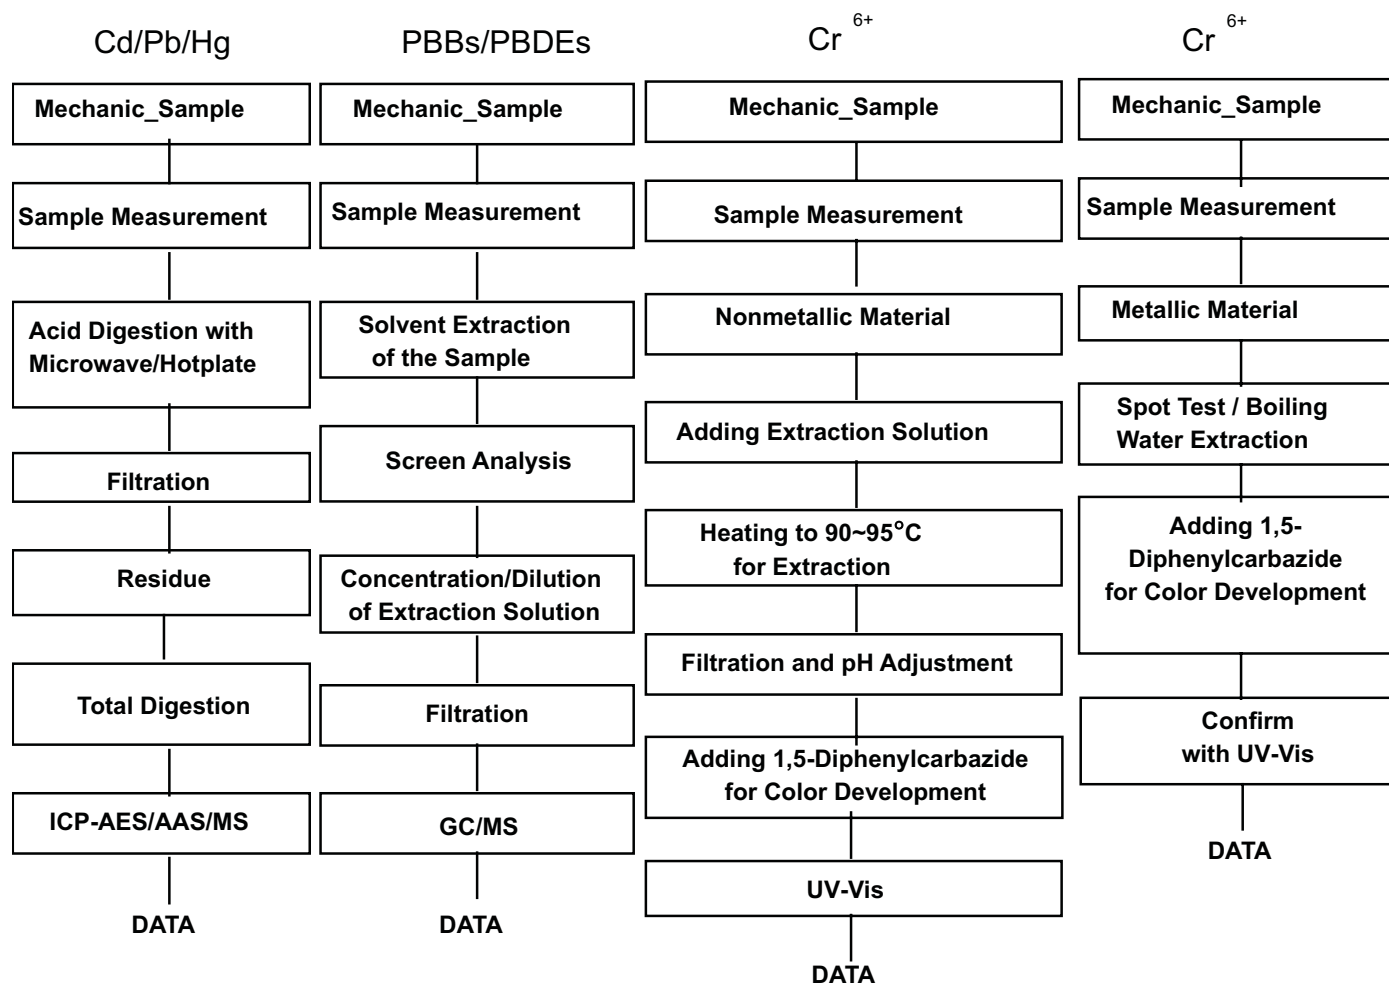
Cd/Pb/Hg

Mechanic_Sample

Sample Measurement

Acid Digestion with Microwave/Hotplate

Filtration

Residue

Total Digestion

ICP-AES/AAS/MS

DATA

PBBs/PBDEs

Mechanic_Sample

Sample Measurement

Solvent Extraction of the Sample

Screen Analysis

Concentration/Dilution of Extraction Solution

Filtration

GC/MS

DATA

$Cr^{6+}$

Mechanic_Sample

Sample Measurement

Nonmetallic Material

Adding Extraction Solution

Heating to 90~95°C for Extraction

Filtration and pH Adjustment

Adding 1,5-Diphenylcarbazide for Color Development

UV-Vis

DATA

$Cr^{6+}$

Mechanic_Sample

Sample Measurement

Metallic Material

Spot Test / Boiling Water Extraction

Adding 1,5-Diphenylcarbazide for Color Development

Confirm with UV-Vis

DATA